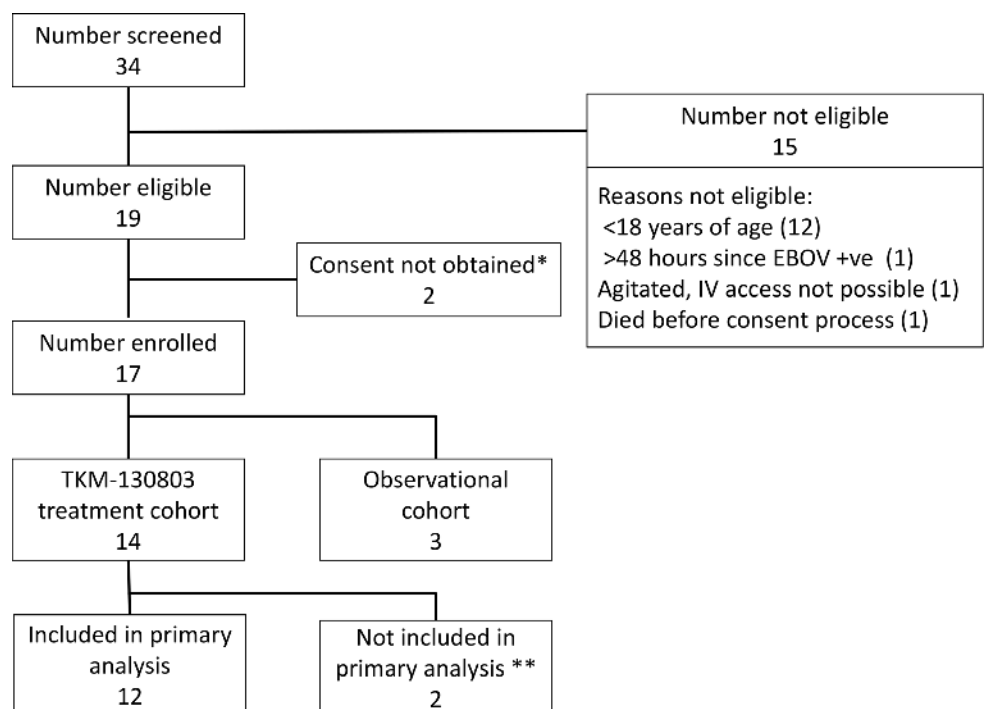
Number screened
34

Number not eligible
15

Reasons not eligible:
<18 years of age (12)
>48 hours since EBOV +ve (1)
Agitated, IV access not possible (1)
Died before consent process (1)

Number eligible
19

Consent not obtained*
2

Number enrolled
17

TKM-130803 treatment cohort
14

Observational cohort
3

Included in primary analysis
12

Not included in primary analysis **
2